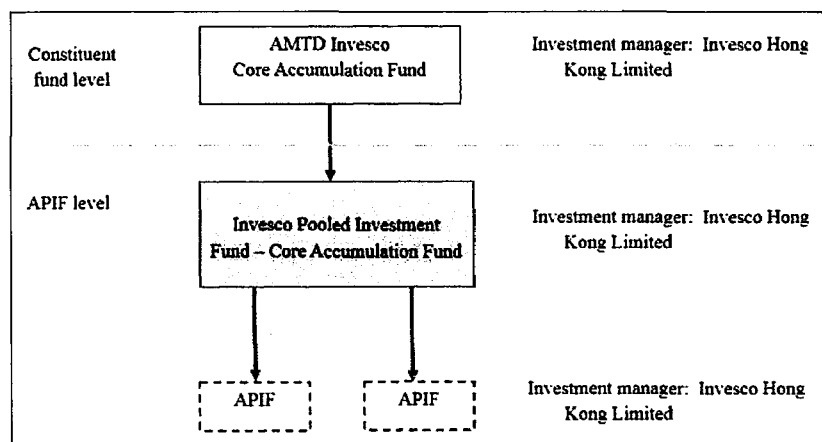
Constituent fund level

AMTD Invesco Core Accumulation Fund

Investment manager: Invesco Hong Kong Limited

APIF level

Invesco Pooled Investment Fund – Core Accumulation Fund

Investment manager: Invesco Hong Kong Limited

APIF

APIF

Investment manager: Invesco Hong Kong Limited